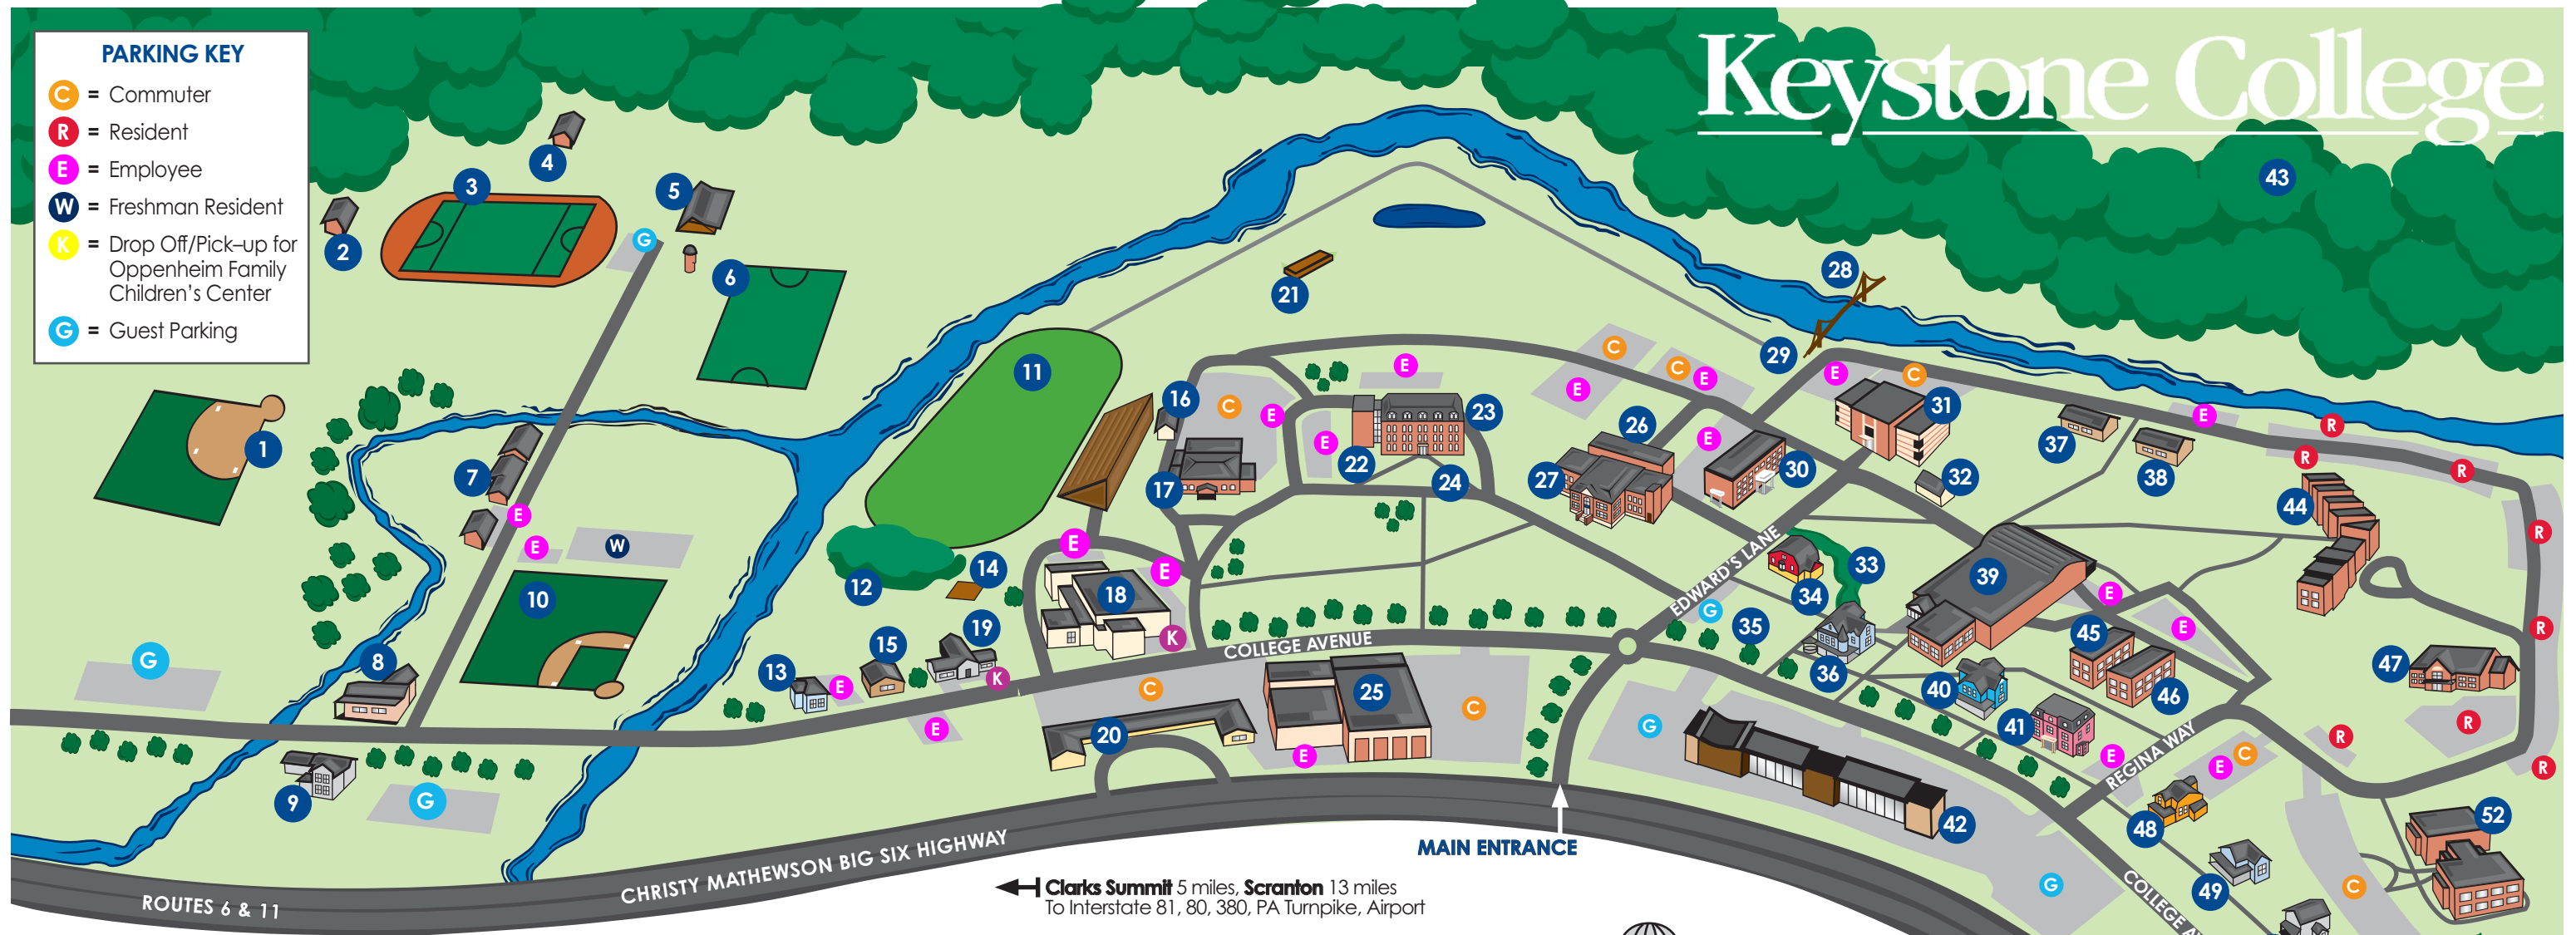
PARKING KEY
C = Commuter
R = Resident
E = Employee
W = Freshman Resident
K = Drop Off/Pick-up for Oppenheim Family Children's Center
G = Guest Parking

Keystone College

43
4
3
5
2
G
6
21
28
29
11
1
7
E
E
W
10
12
14
16
C
E
E
22
23
24
E
C
C
E
26
27
30
E
C
31
32
37
38
E
R
R
R
44
R
17
E
E
18
K
19
15
13
E
K
E
G
8
9
G
20
C
25
E
C
COLLEGE AVENUE
EDWARD'S LANE
G
33
34
35
36
39
E
45
E
46
40
41
47
R
R
R
R
R
G
42
E
REGINA WAY
E
C
48
49
52
C
G
COLLEGE AVE

ROUTES 6 & 11
CHRISTY MATHEWSON BIG SIX HIGHWAY
MAIN ENTRANCE
Clarks Summit 5 miles, Scranton 13 miles
To Interstate 81, 80, 380, PA Turnpike, Airport